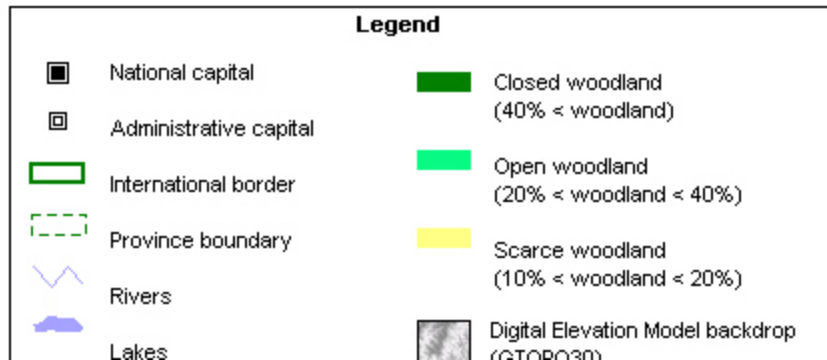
Legend

National capital

Administrative capital

International border

Province boundary

Rivers

Lakes

Closed woodland
(40% < woodland)

Open woodland
(20% < woodland < 40%)

Scarce woodland
(10% < woodland < 20%)

Digital Elevation Model backdrop
(GTOPO30)